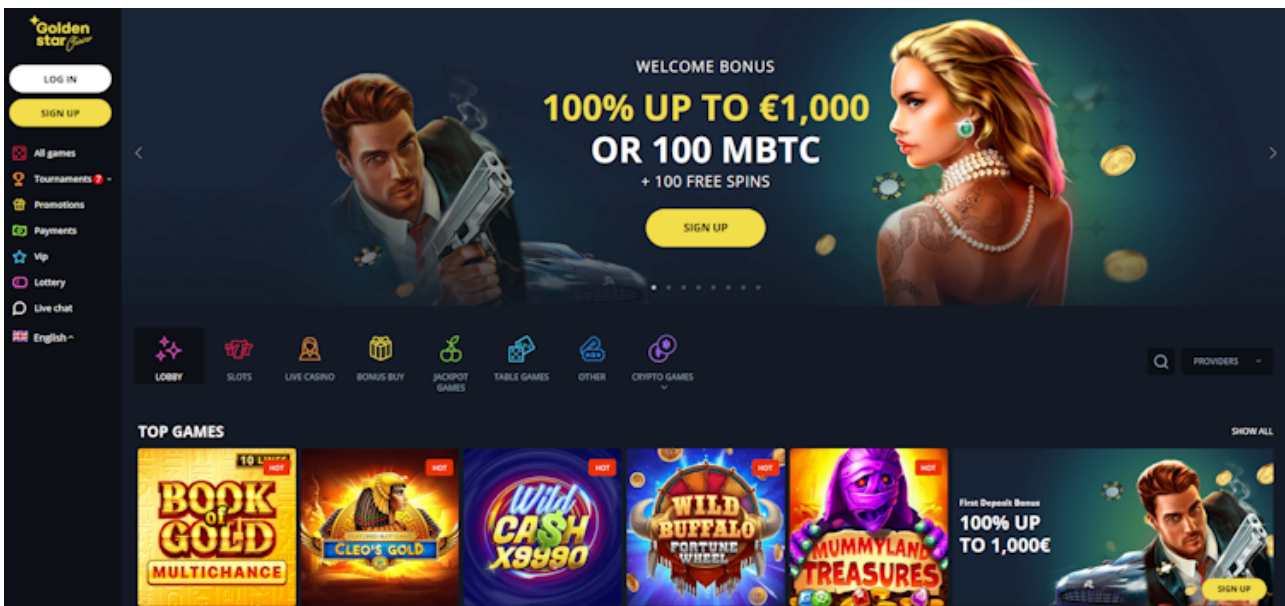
Golden star Casino

LOG IN

SIGN UP

All games

Tournaments 7

Promotions

Payments

Vip

Lottery

Live chat

English

WELCOME BONUS

100% UP TO €1,000

OR 100 MBTC

+ 100 FREE SPINS

SIGN UP

LOBBY

SLOTS

LIVE CASINO

BONUS BUY

JACKPOT GAMES

TABLE GAMES

OTHER

CRYPTO GAMES

PROVIDERS

TOP GAMES

SHOW ALL

10 LINES

HOT

BOOK of GOLD MULTICHANCE

HOT

CLEO'S GOLD

HOT

Wild CASH X9990

HOT

WILD BUFFALO FORTUNE WHEEL

HOT

MUMMYLAND TREASURES

First Deposit Bonus

100% UP TO 1,000€

SIGN UP